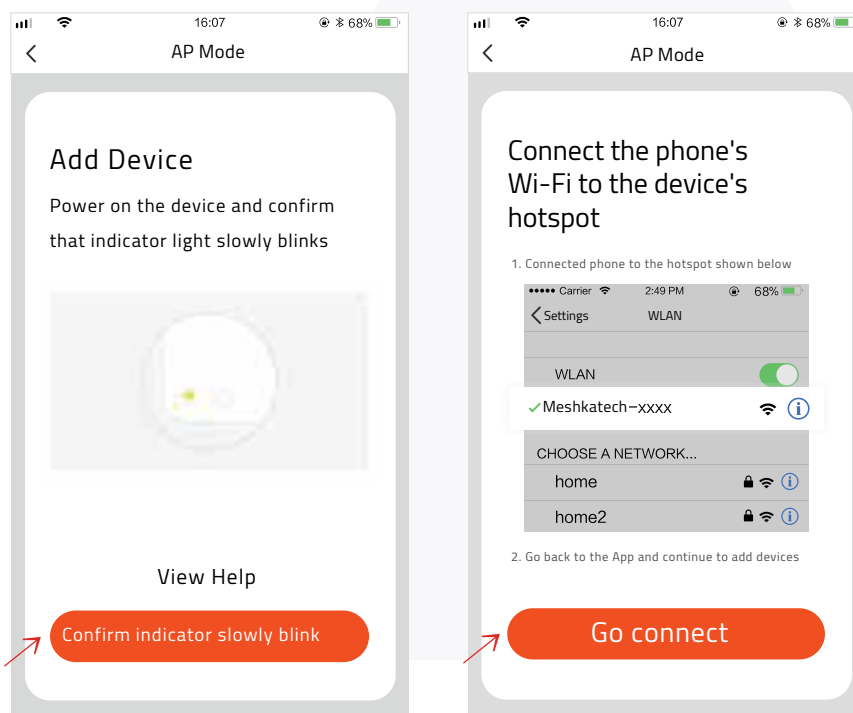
16:07
68%
AP Mode

Add Device

Power on the device and confirm that indicator light slowly blinks

View Help

Confirm indicator slowly blink

16:07
68%
AP Mode

Connect the phone's Wi-Fi to the device's hotspot

1. Connected phone to the hotspot shown below

••••• Carrier
2:49 PM
68%
Settings
WLAN

WLAN

✓Meshkatech−xxxx

CHOOSE A NETWORK...

home

home2

2. Go back to the App and continue to add devices

Go connect